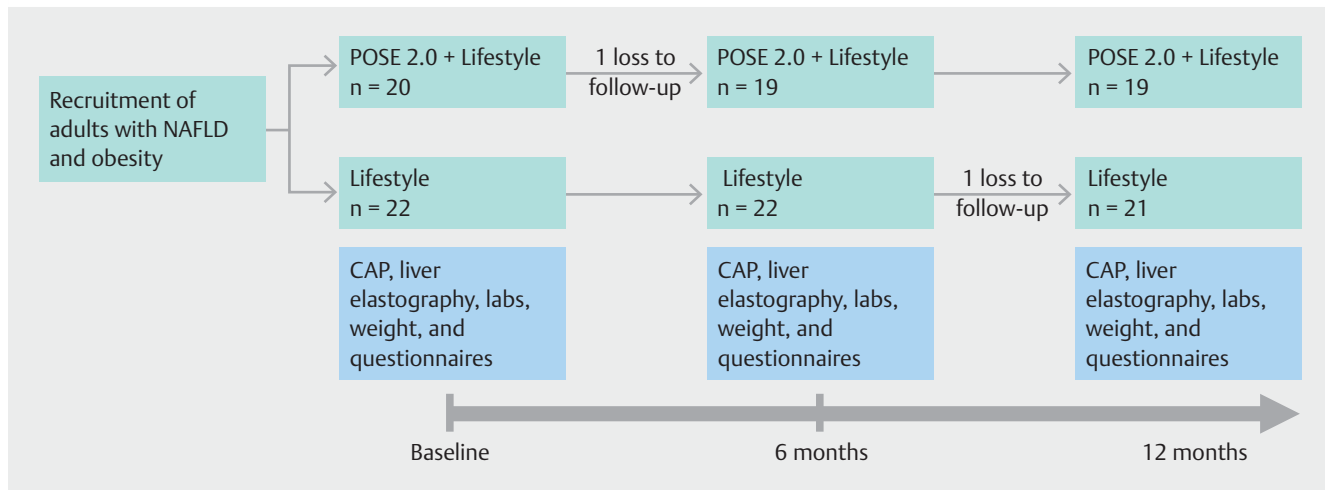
Recruitment of adults with NAFLD and obesity

POSE 2.0 + Lifestyle
n = 20

1 loss to follow-up

POSE 2.0 + Lifestyle
n = 19

POSE 2.0 + Lifestyle
n = 19

Lifestyle
n = 22

Lifestyle
n = 22

1 loss to follow-up

Lifestyle
n = 21

CAP, liver elastography, labs, weight, and questionnaires

CAP, liver elastography, labs, weight, and questionnaires

CAP, liver elastography, labs, weight, and questionnaires

Baseline

6 months

12 months